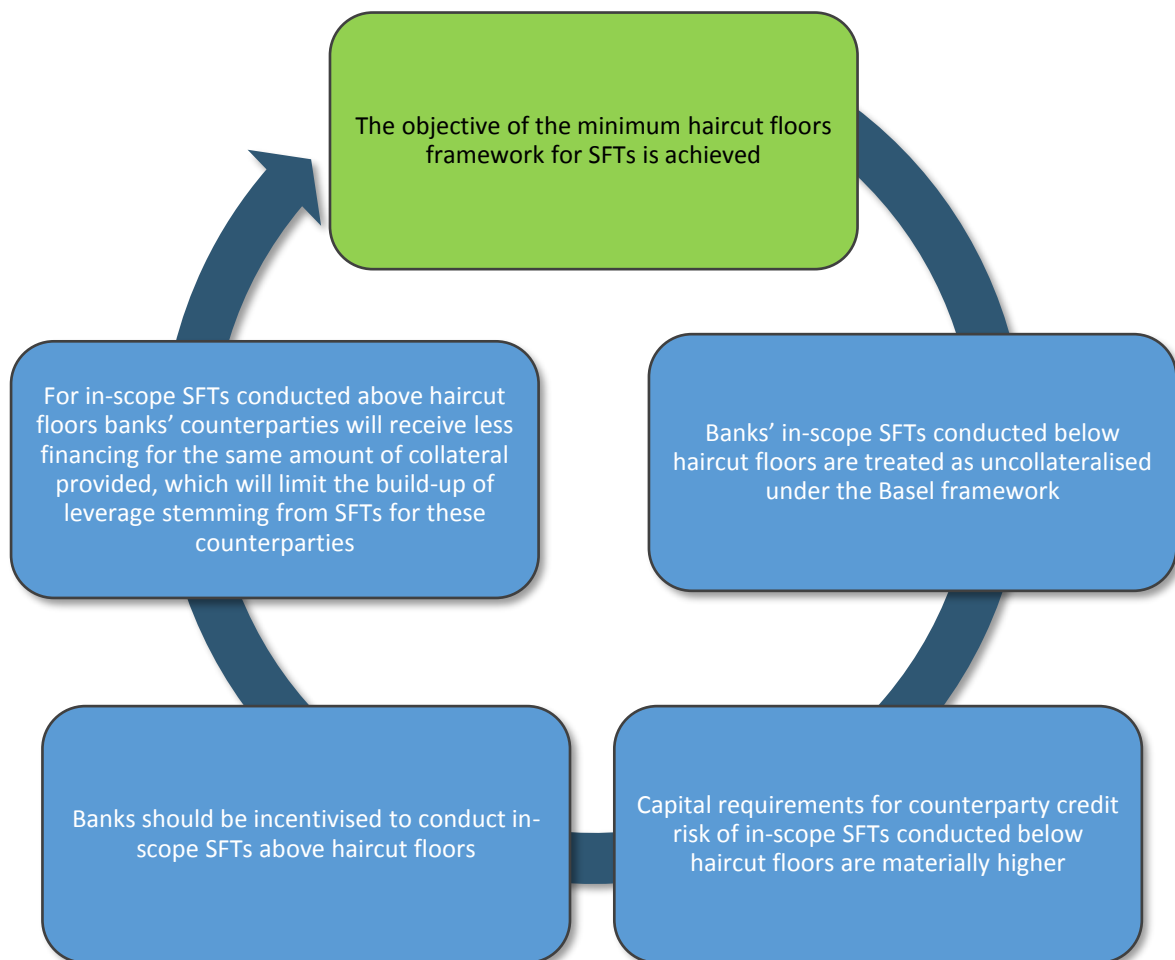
The objective of the minimum haircut floors framework for SFTs is achieved

Banks' in-scope SFTs conducted below haircut floors are treated as uncollateralised under the Basel framework

Capital requirements for counterparty credit risk of in-scope SFTs conducted below haircut floors are materially higher

Banks should be incentivised to conduct in-scope SFTs above haircut floors

For in-scope SFTs conducted above haircut floors banks' counterparties will receive less financing for the same amount of collateral provided, which will limit the build-up of leverage stemming from SFTs for these counterparties